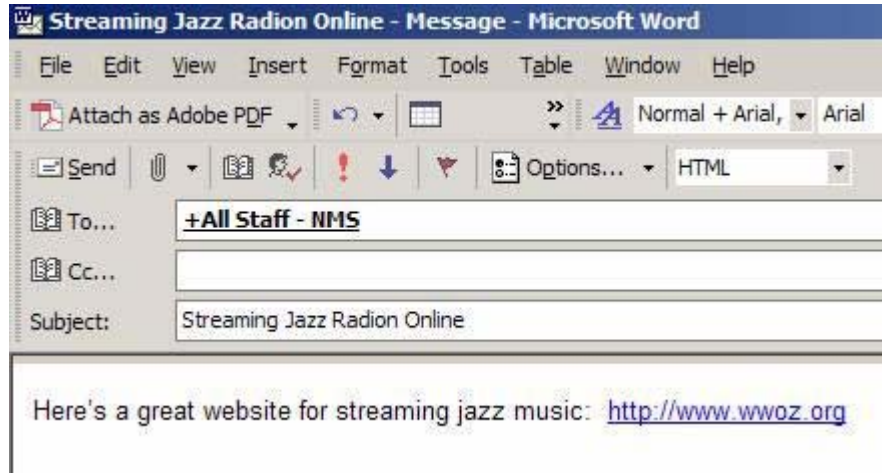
Streaming Jazz Radion Online - Message - Microsoft Word

File Edit View Insert Format Tools Table Window Help

Attach as Adobe PDF

Normal + Arial, Arial

Send

Options... HTML

To... +All Staff - NMS

Cc...

Subject: Streaming Jazz Radion Online

Here's a great website for streaming jazz music: http://www.wwoz.org